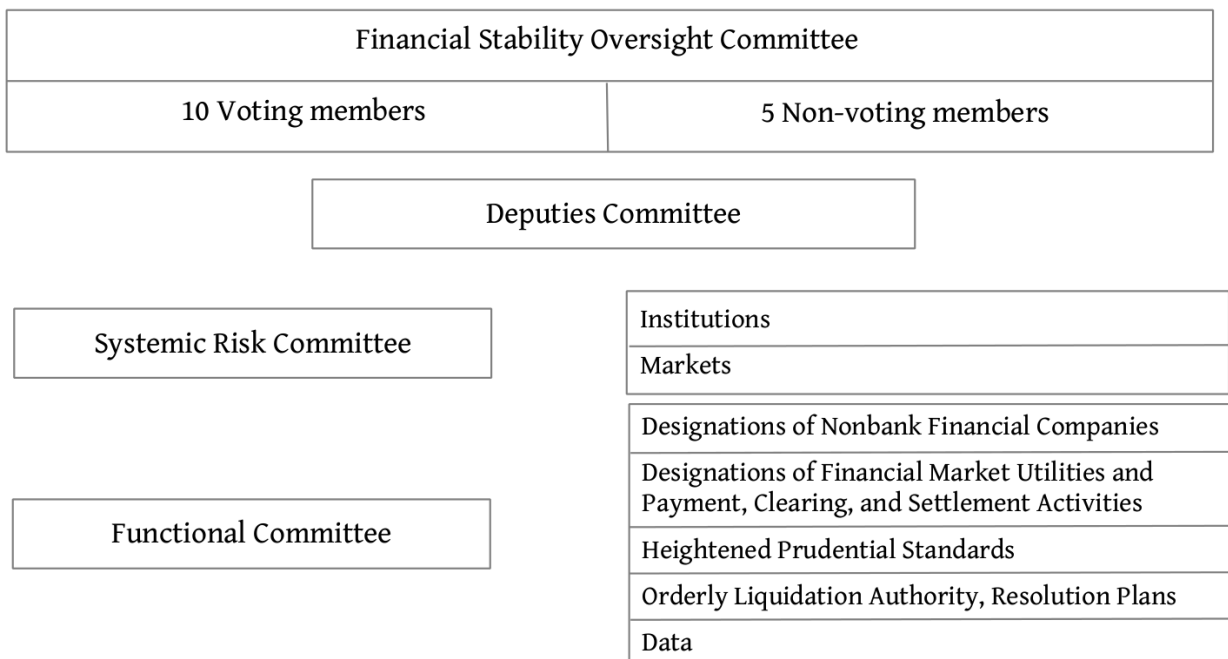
Financial Stability Oversight Committee

10 Voting members

5 Non-voting members

Deputies Committee

Systemic Risk Committee

Institutions

Markets

Functional Committee

Designations of Nonbank Financial Companies

Designations of Financial Market Utilities and Payment, Clearing, and Settlement Activities

Heightened Prudential Standards

Orderly Liquidation Authority, Resolution Plans

Data